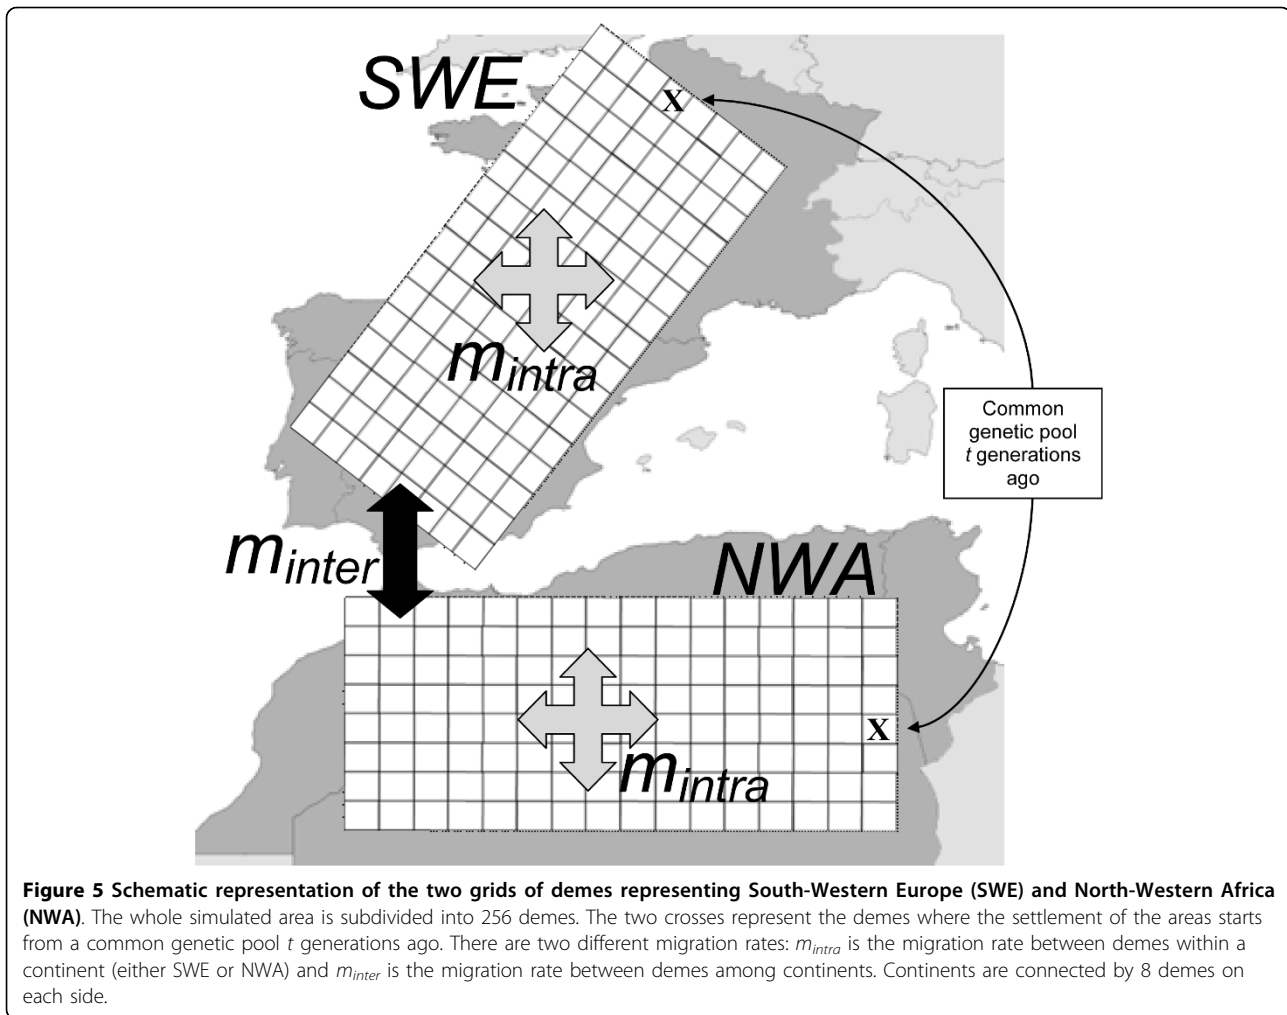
SWE

X

Common genetic pool $t$ generations ago

$m_{intra}$

$m_{inter}$

NWA

X

$m_{intra}$

**Figure 5 Schematic representation of the two grids of demes representing South-Western Europe (SWE) and North-Western Africa (NWA)**. The whole simulated area is subdivided into 256 demes. The two crosses represent the demes where the settlement of the areas starts from a common genetic pool $t$ generations ago. There are two different migration rates: $m_{intra}$ is the migration rate between demes within a continent (either SWE or NWA) and $m_{inter}$ is the migration rate between demes among continents. Continents are connected by 8 demes on each side.